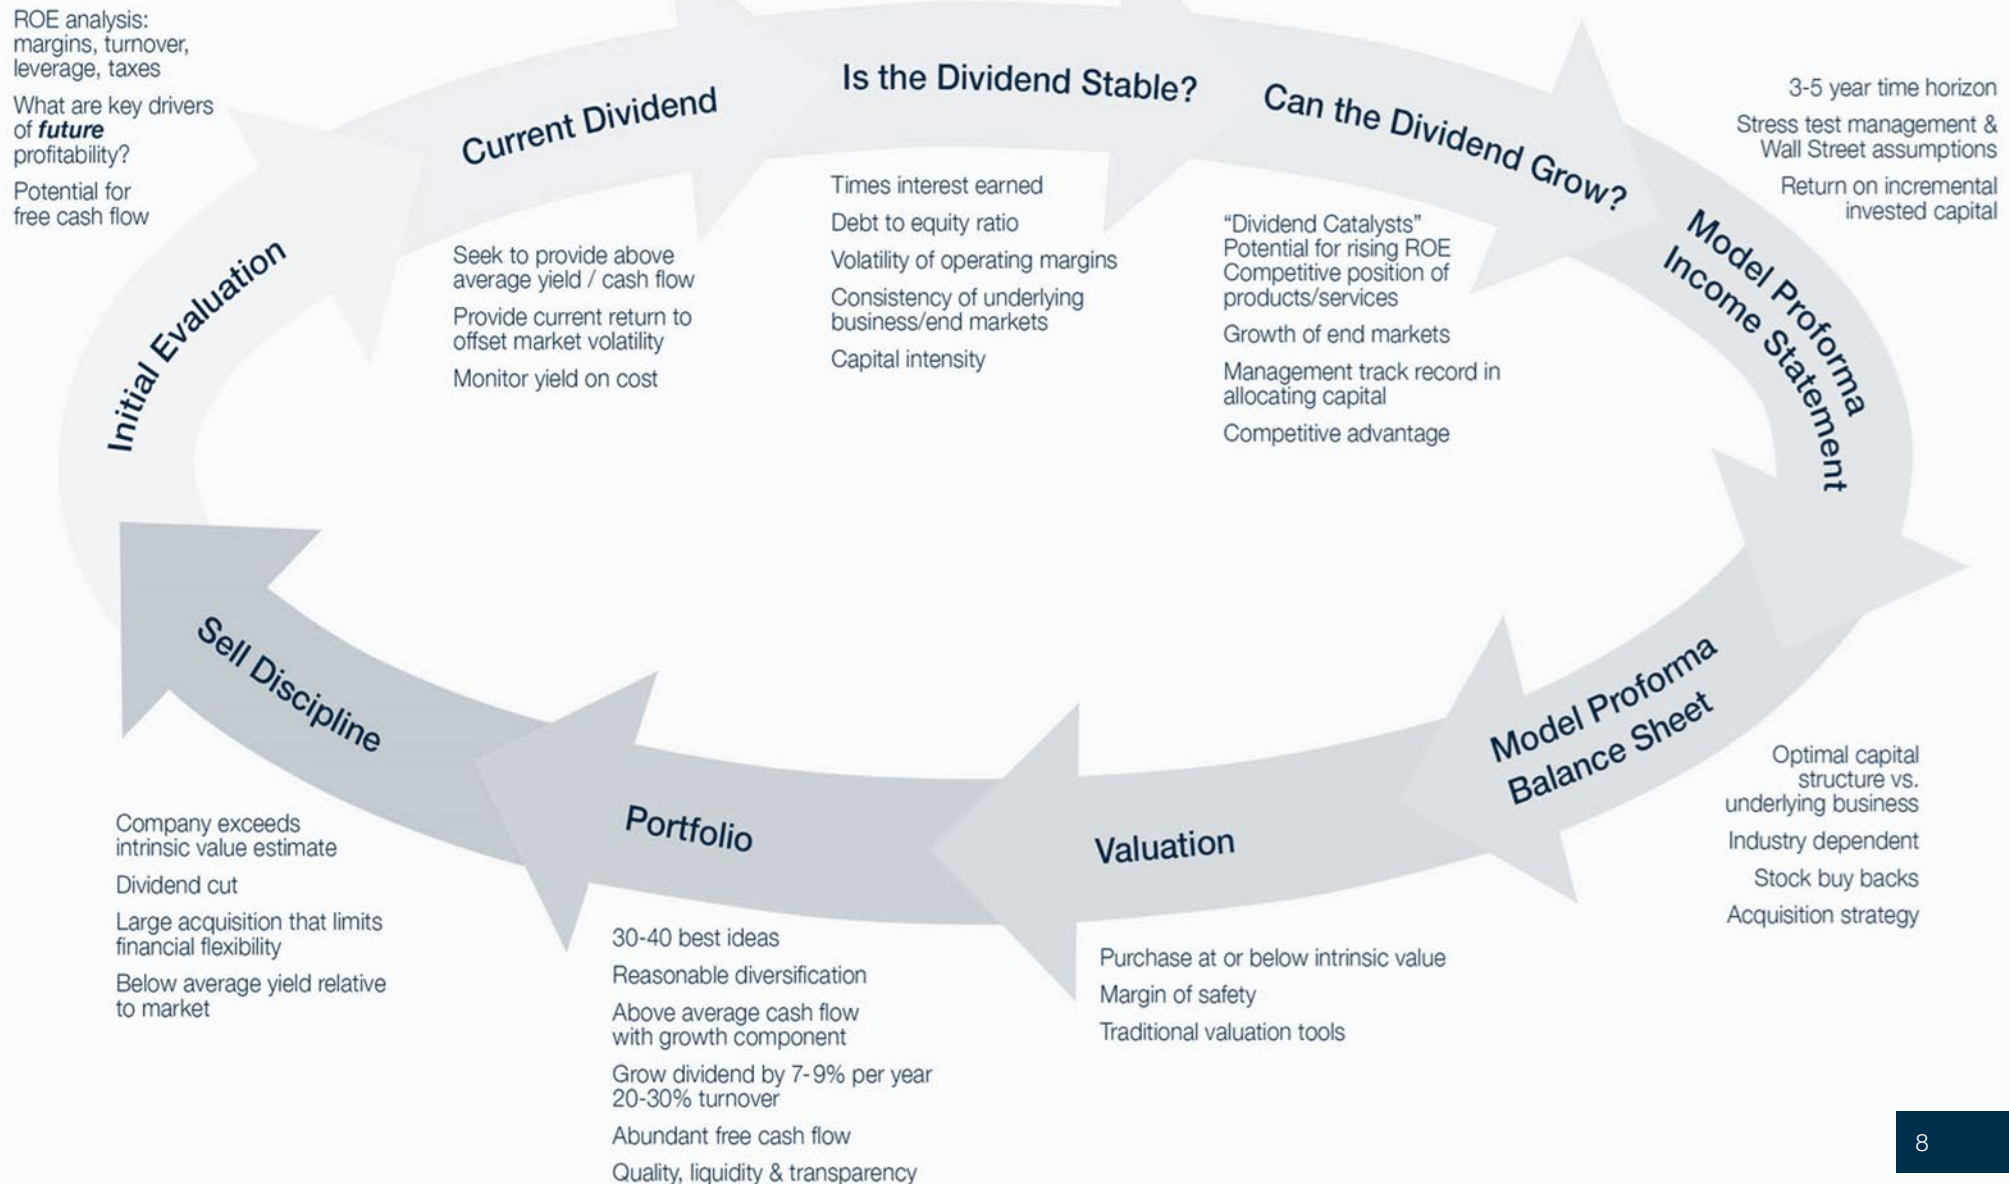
ROE analysis: margins, turnover, leverage, taxes

What are key drivers of ***future*** profitability?

Potential for free cash flow

Initial Evaluation

Current Dividend

Seek to provide above average yield / cash flow

Provide current return to offset market volatility

Monitor yield on cost

Is the Dividend Stable?

Times interest earned

Debt to equity ratio

Volatility of operating margins

Consistency of underlying business/end markets

Capital intensity

Can the Dividend Grow?

"Dividend Catalysts" Potential for rising ROE Competitive position of products/services

Growth of end markets

Management track record in allocating capital

Competitive advantage

Model Proforma Income Statement

3-5 year time horizon

Stress test management & Wall Street assumptions

Return on incremental invested capital

Model Proforma Balance Sheet

Optimal capital structure vs. underlying business

Industry dependent

Stock buy backs

Acquisition strategy

Valuation

Purchase at or below intrinsic value

Margin of safety

Traditional valuation tools

Portfolio

30-40 best ideas

Reasonable diversification

Above average cash flow with growth component

Grow dividend by 7-9% per year 20-30% turnover

Abundant free cash flow

Quality, liquidity & transparency

Sell Discipline

Company exceeds intrinsic value estimate

Dividend cut

Large acquisition that limits financial flexibility

Below average yield relative to market

8